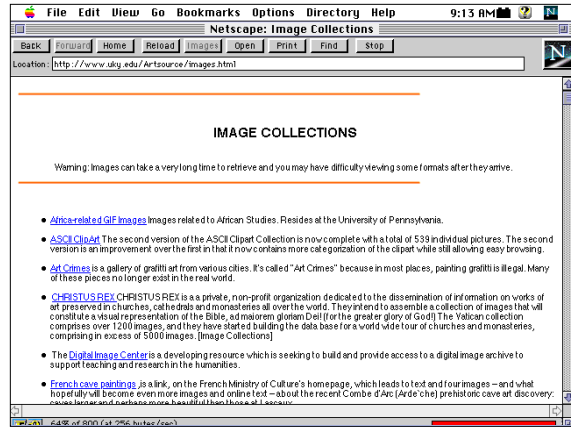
File Edit View Go Bookmarks Options Directory Help 9:13 AM

Netscape: Image Collections

Back Forward Home Reload Images Open Print Find Stop

Location: http://www.uky.edu/Artsource/images.html

IMAGE COLLECTIONS

Warning: Images can take a very long time to retrieve and you may have difficulty viewing some formats after they arrive.

- Africa-related GIF Images Images related to African Studies. Resides at the University of Pennsylvania.
- ASCII ClipArt The second version of the ASCII Clipart Collection is now complete with a total of 539 individual pictures. The second version is an improvement over the first in that it now contains more categorization of the clipart while still allowing easy browsing.
- Art Crimes is a gallery of grafitti art from various cities. It's called "Art Crimes" because in most places, painting grafitti is illegal. Many of these pieces no longer exist in the real world.
- CHRISTUS REX CHRISTUS REX is a private, non-profit organization dedicated to the dissemination of information on works of art preserved in churches, cathedrals and monasteries all over the world. They intend to assemble a collection of images that will constitute a visual representation of the Bible, ad maiorem gloriam Dei! (for the greater glory of God!) The Vatican collection comprises over 1200 images, and they have started building the data base for a world wide tour of churches and monasteries, comprising in excess of 5000 images. [Image Collections]
- The Digital Image Center is a developing resource which is seeking to build and provide access to a digital image archive to support teaching and research in the humanities.
- French cave paintings ,is a link, on the French Ministry of Culture's homepage, which leads to text and four images -- and what hopefully will become even more images and online text -- about the recent Combe d'Arc (Arde'che) prehistoric cave art discovery: caves larger and perhaps more beautiful than those at Lascaux.

64% of 800 (at 256 bytes/sec)